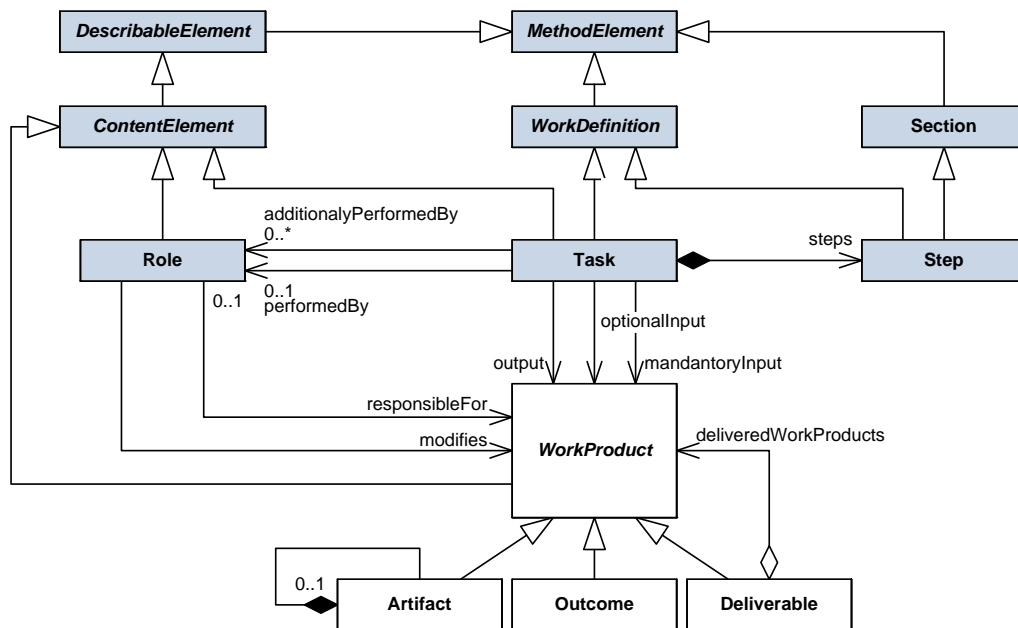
DescribableElement
MethodElement
ContentElement
WorkDefinition
Section
additionalyPerformedBy
0..*
Role
Task
steps
Step
0..1
0..1
performedBy
optionalInput
output
mandantoryInput
responsibleFor
modifies
WorkProduct
deliveredWorkProducts
0..1
Artifact
Outcome
Deliverable